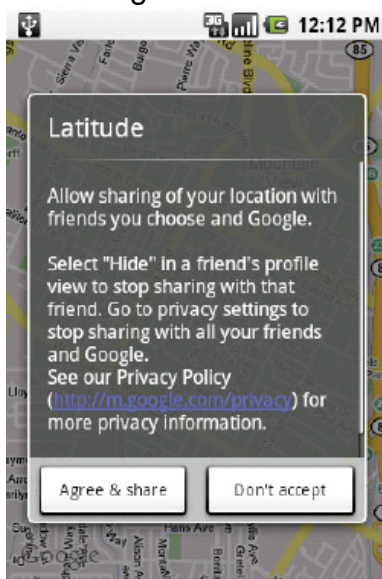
12:12 PM

Latitude

Allow sharing of your location with friends you choose and Google.

Select "Hide" in a friend's profile view to stop sharing with that friend. Go to privacy settings to stop sharing with all your friends and Google.
See our Privacy Policy (http://m.google.com/privacy) for more privacy information.

Agree & share

Don't accept